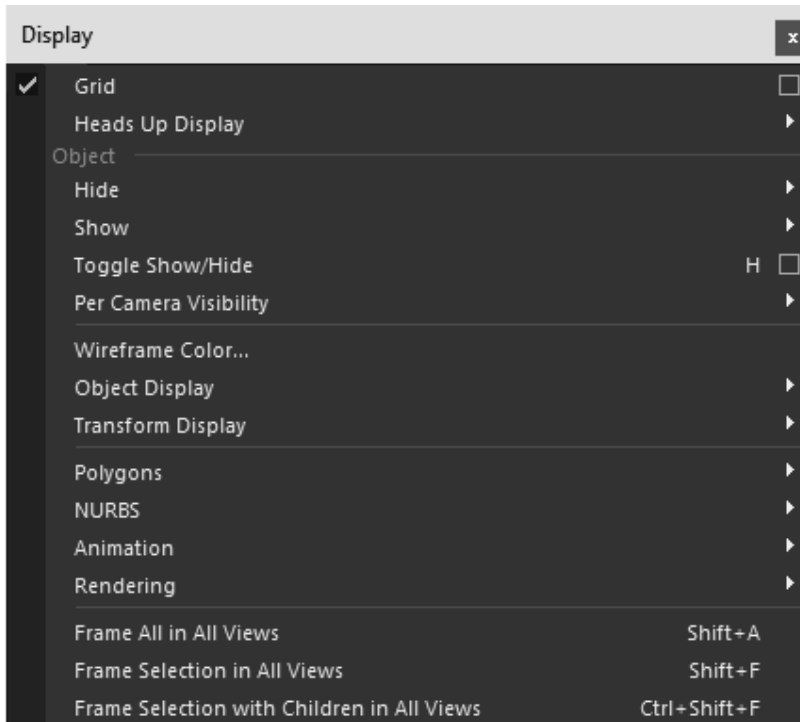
Display ×

✔ Grid

Heads Up Display

Object

Hide

Show

Toggle Show/Hide H

Per Camera Visibility

Wireframe Color...

Object Display

Transform Display

Polygons

NURBS

Animation

Rendering

Frame All in All Views Shift+A

Frame Selection in All Views Shift+F

Frame Selection with Children in All Views Ctrl+Shift+F